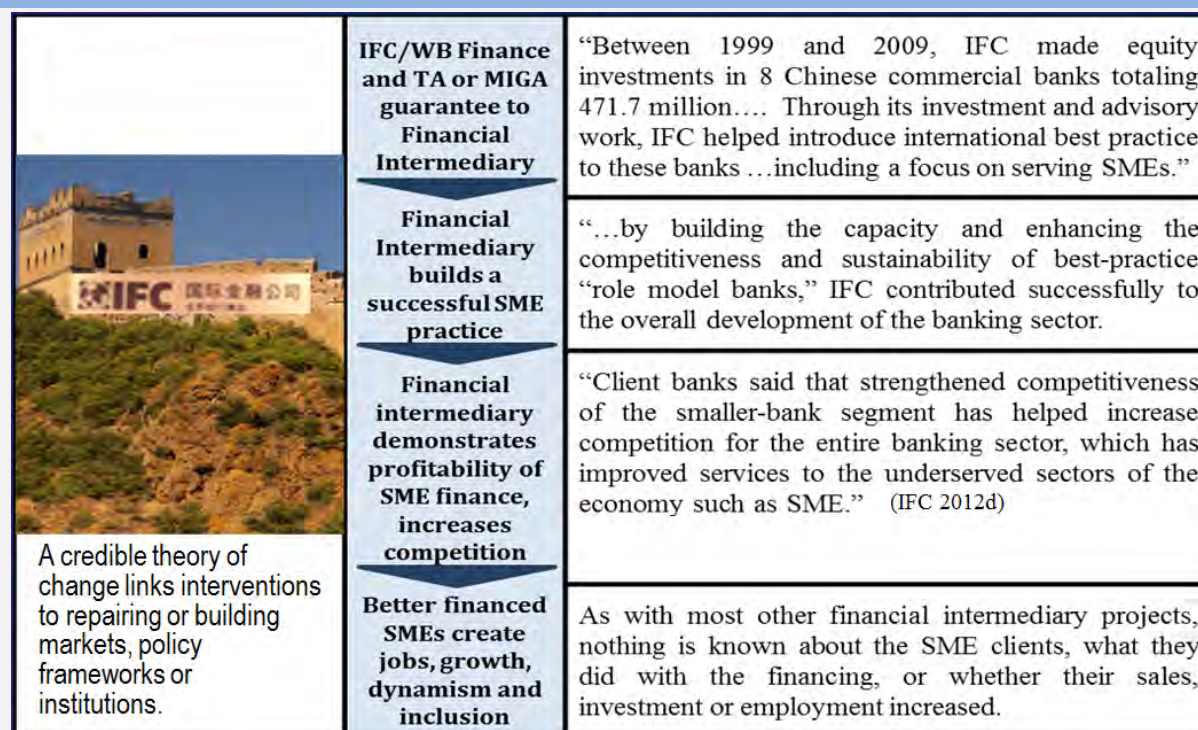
IFC 国际金融公司

A credible theory of change links interventions to repairing or building markets, policy frameworks or institutions.

IFC/WB Finance and TA or MIGA guarantee to Financial Intermediary

Financial Intermediary builds a successful SME practice

Financial intermediary demonstrates profitability of SME finance, increases competition

Better financed SMEs create jobs, growth, dynamism and inclusion

"Between 1999 and 2009, IFC made equity investments in 8 Chinese commercial banks totaling 471.7 million…. Through its investment and advisory work, IFC helped introduce international best practice to these banks …including a focus on serving SMEs."

"…by building the capacity and enhancing the competitiveness and sustainability of best-practice "role model banks," IFC contributed successfully to the overall development of the banking sector.

"Client banks said that strengthened competitiveness of the smaller-bank segment has helped increase competition for the entire banking sector, which has improved services to the underserved sectors of the economy such as SME." (IFC 2012d)

As with most other financial intermediary projects, nothing is known about the SME clients, what they did with the financing, or whether their sales, investment or employment increased.